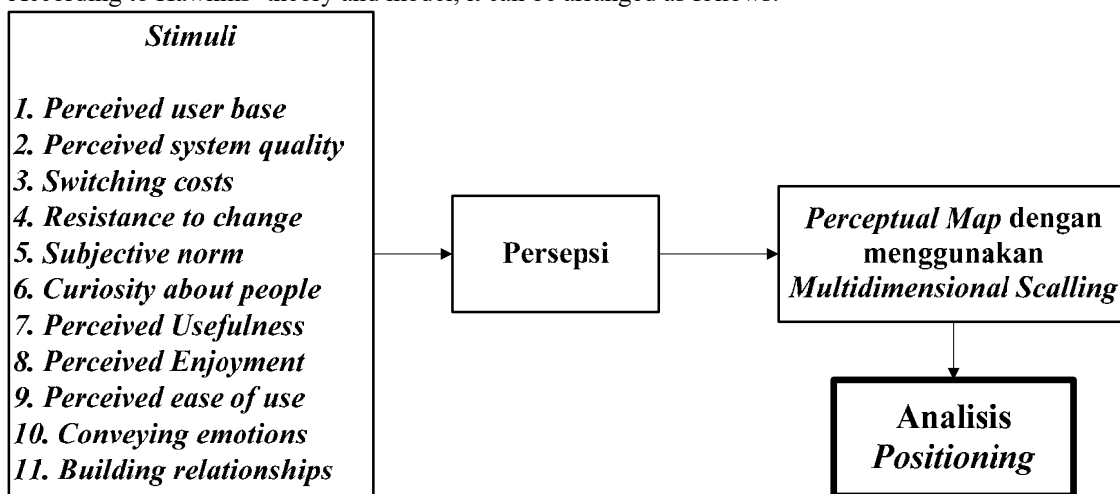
According to Hawkins' theory and model, it can be arranged as follows:

Stimuli

1. Perceived user base
2. Perceived system quality
3. Switching costs
4. Resistance to change
5. Subjective norm
6. Curiosity about people
7. Perceived Usefulness
8. Perceived Enjoyment
9. Perceived ease of use
10. Conveying emotions
11. Building relationships

Persepsi

Perceptual Map dengan menggunakan Multidimensional Scalling

Analisis Positioning